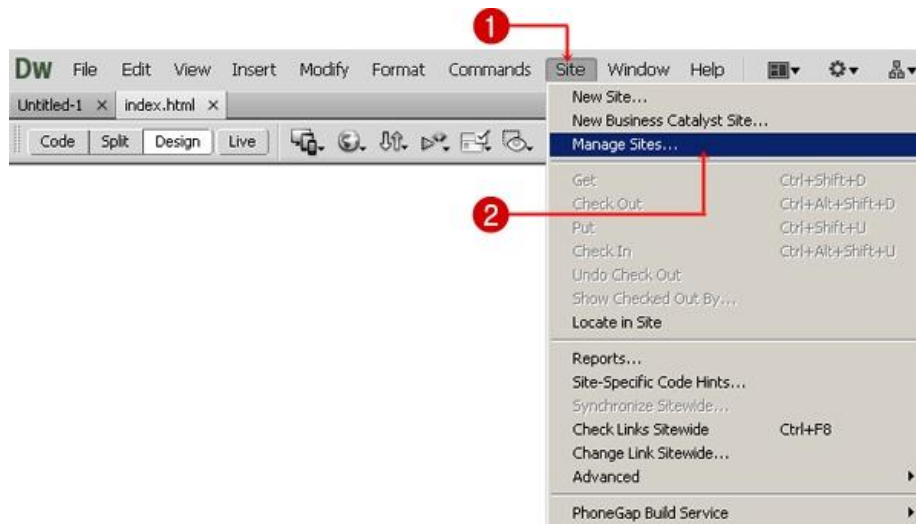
1

Dw File Edit View Insert Modify Format Commands Site Window Help

Untitled-1 × index.html ×

Code Split Design Live

New Site...
New Business Catalyst Site...
Manage Sites...

2

Get Ctrl+Shift+D
Check Out Ctrl+Alt+Shift+D
Put Ctrl+Shift+U
Check In Ctrl+Alt+Shift+U
Undo Check Out
Show Checked Out By...
Locate in Site

Reports...
Site-Specific Code Hints...
Synchronize Sitewide...
Check Links Sitewide Ctrl+F8
Change Link Sitewide...
Advanced

PhoneGap Build Service